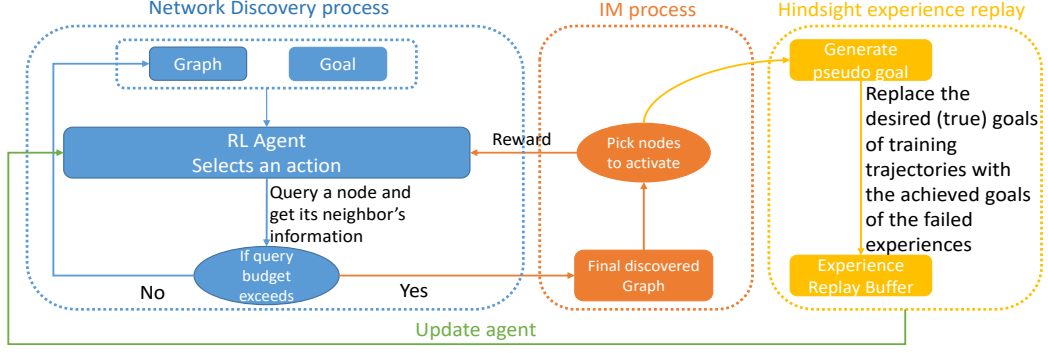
Network Discovery process

Graph

Goal

RL Agent
Selects an action

Query a node and get its neighbor's information

If query budget exceeds

No

Yes

IM process

Reward

Pick nodes to activate

Final discovered Graph

Hindsight experience replay

Generate pseudo goal

Replace the desired (true) goals of training trajectories with the achieved goals of the failed experiences

Experience Replay Buffer

Update agent